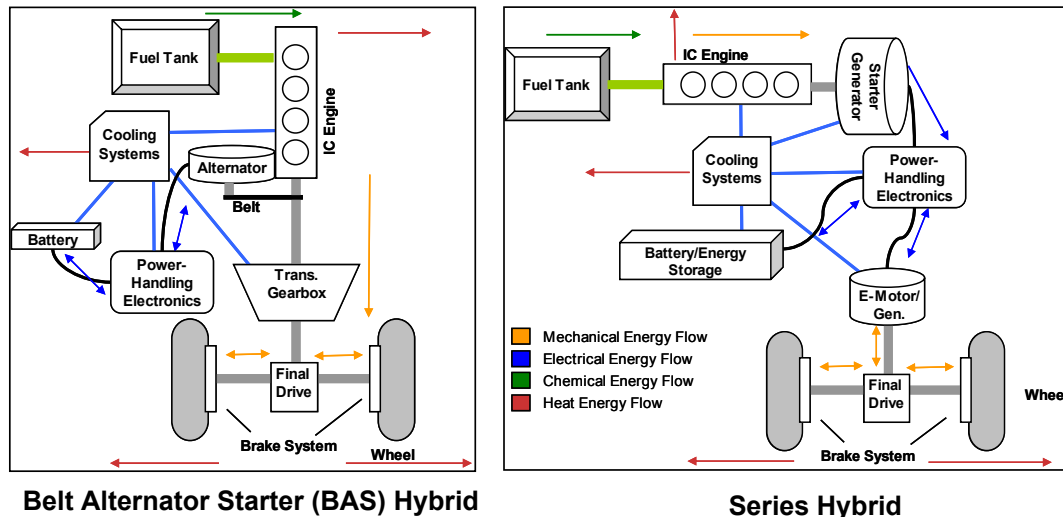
Fuel Tank

IC Engine

Cooling Systems

Alternator

Belt

Battery

Power-Handling Electronics

Trans. Gearbox

Final Drive

Brake System

Wheel

Belt Alternator Starter (BAS) Hybrid

Fuel Tank

IC Engine

Starter Generator

Cooling Systems

Power-Handling Electronics

Battery/Energy Storage

E-Motor/ Gen.

Mechanical Energy Flow

Electrical Energy Flow

Chemical Energy Flow

Heat Energy Flow

Final Drive

Whee

Brake System

Series Hybrid